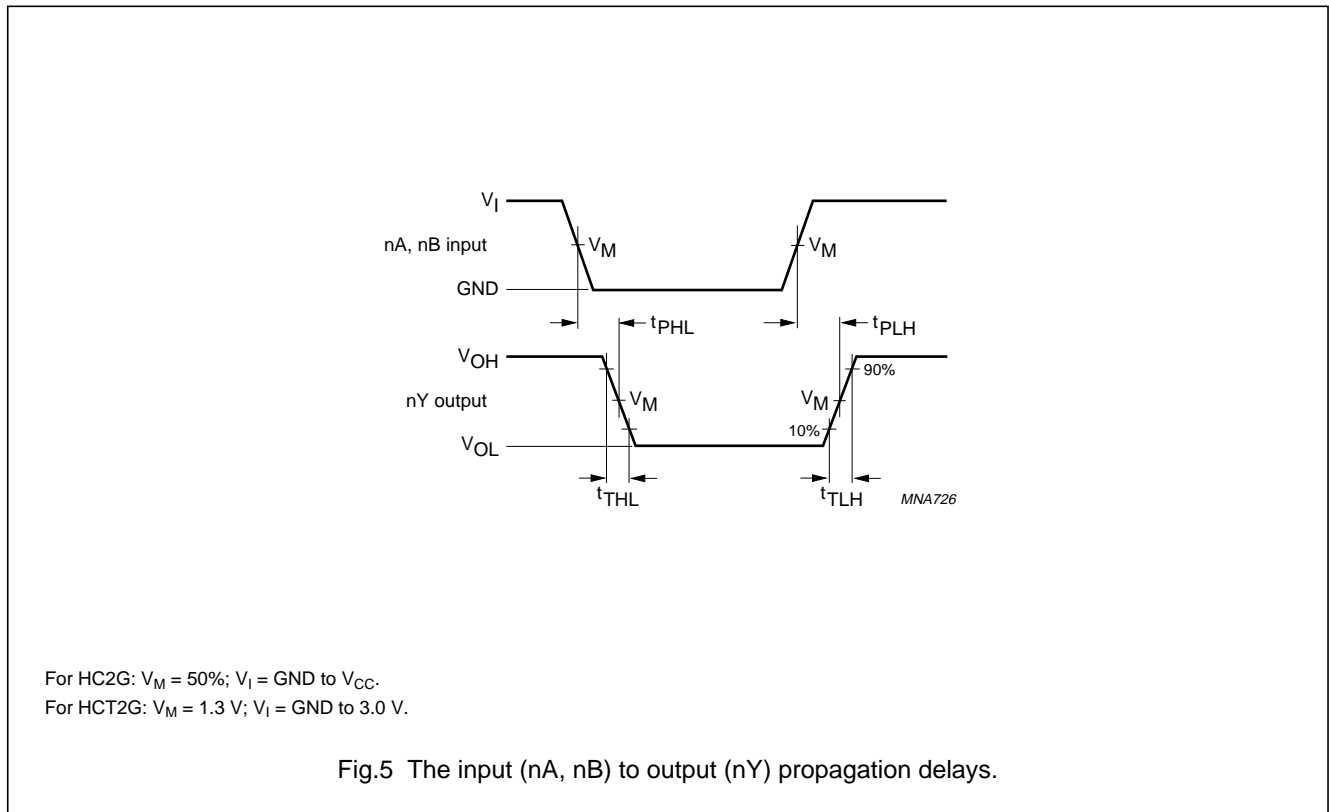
$V_I$

nA, nB input

$V_M$

$V_M$

GND

$t_{PHL}$

$t_{PLH}$

$V_{OH}$

90%

nY output

$V_M$

$V_M$

10%

$V_{OL}$

$t_{THL}$

$t_{TLH}$

MNA726

For HC2G: $V_M$ = 50%; $V_I$ = GND to $V_{CC}$.
For HCT2G: $V_M$ = 1.3 V; $V_I$ = GND to 3.0 V.

Fig.5 The input (nA, nB) to output (nY) propagation delays.